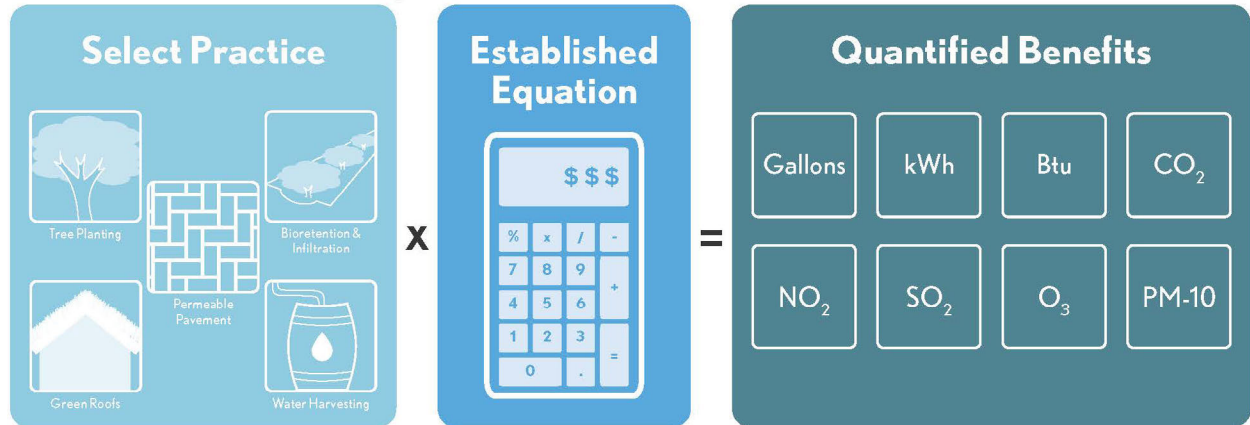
Select Practice

Tree Planting

Permeable Pavement

Bioretention & Infiltration

Green Roofs

Water Harvesting

x

Established Equation

$$$

| % | x | / | - |
|---|---|---|---|
| 7 | 8 | 9 | + |
| 4 | 5 | 6 | |
| 1 | 2 | 3 | = |
| 0 | | . | |

=

Quantified Benefits

| Gallons | kWh | Btu | $CO_2$ |
|---|---|---|---|
| $NO_2$ | $SO_2$ | $O_3$ | PM-10 |